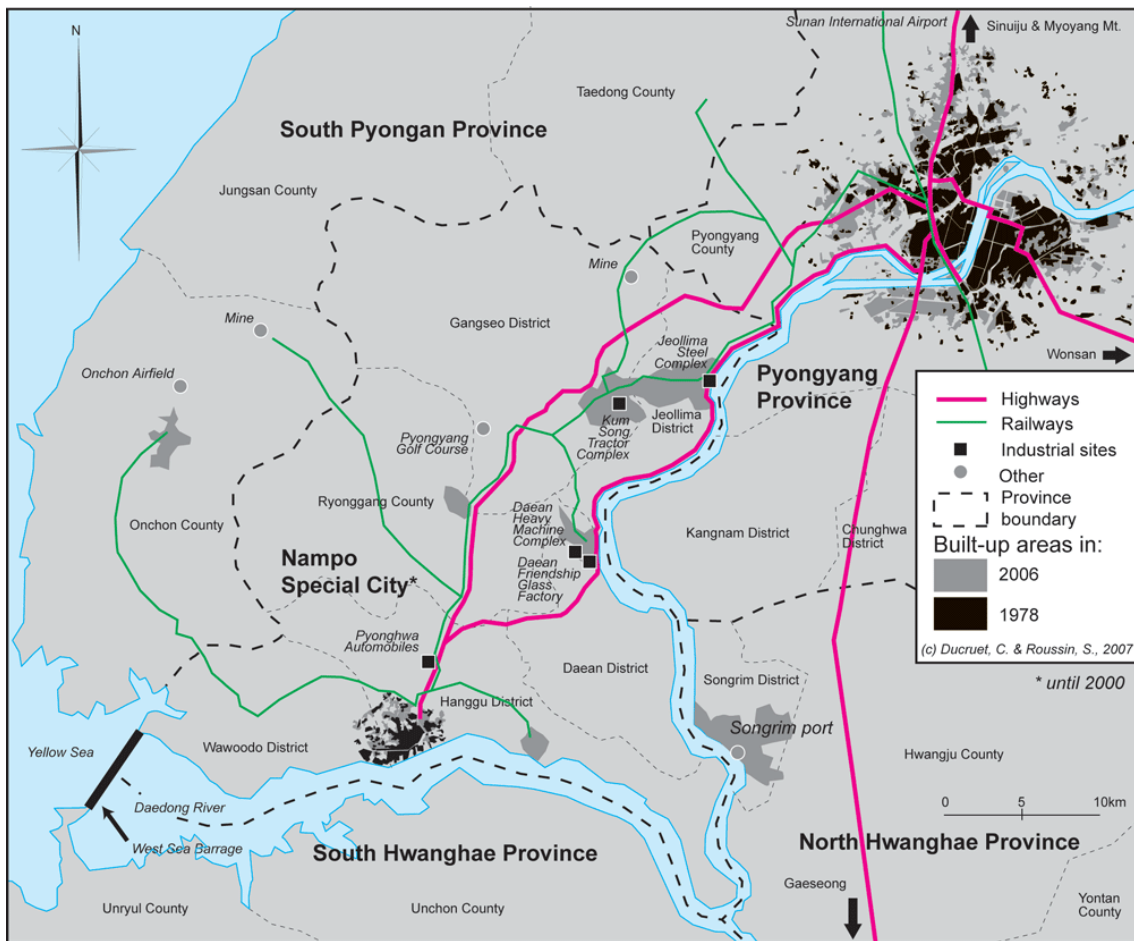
N

Sunan International Airport

Sinuiju & Myoyang Mt.

Taedong County

South Pyongan Province

Jungsan County

Pyongyang County

Mine

Mine

Gangseo District

Onchon Airfield

Jeollima Steel Complex

Pyongyang Province

Wonsan

Kum Song Tractor Complex

Jeollima District

Pyongyang Golf Course

Ryonggang County

Daean Heavy Machine Complex

Daean Friendship Glass Factory

Kangnam District

Chunghwa District

Onchon County

Nampo Special City*

Pyonghwa Automobiles

Daean District

Songrim District

Hanggu District

Songrim port

Yellow Sea

Wawoodo District

Hwangju County

Daedong River

West Sea Barrage

South Hwanghae Province

North Hwanghae Province

Gaeseong

Unryul County

Unchon County

Yontan County

Highways

Railways

Industrial sites

Other

Province boundary

Built-up areas in:

2006

1978

(c) Ducruet, C. & Roussin, S., 2007

* until 2000

0 5 10km